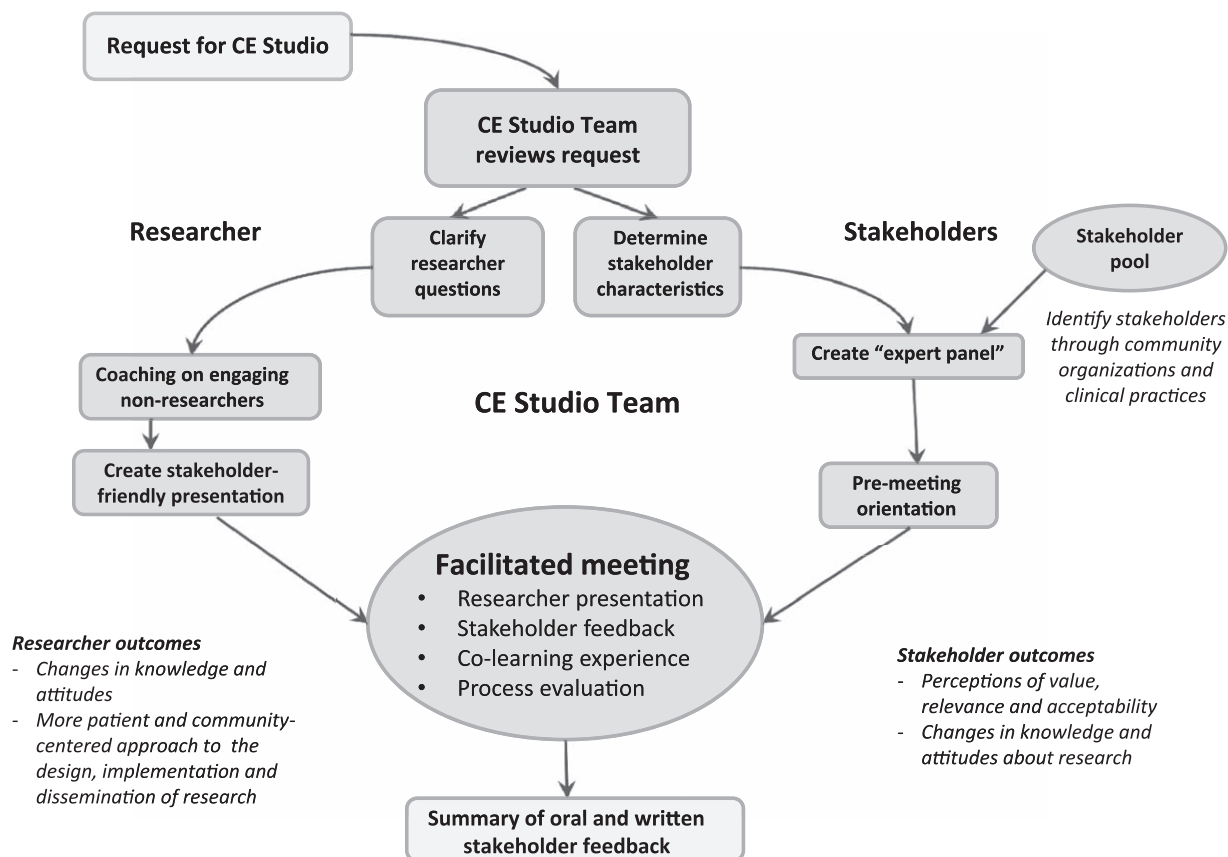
Request for CE Studio

CE Studio Team reviews request

Researcher

Clarify researcher questions

Determine stakeholder characteristics

Stakeholders

Stakeholder pool

Identify stakeholders through community organizations and clinical practices

Create "expert panel"

Coaching on engaging non-researchers

CE Studio Team

Create stakeholder-friendly presentation

Pre-meeting orientation

Facilitated meeting
• Researcher presentation
• Stakeholder feedback
• Co-learning experience
• Process evaluation

Researcher outcomes
- Changes in knowledge and attitudes
- More patient and community-centered approach to the design, implementation and dissemination of research

Stakeholder outcomes
- Perceptions of value, relevance and acceptability
- Changes in knowledge and attitudes about research

Summary of oral and written stakeholder feedback